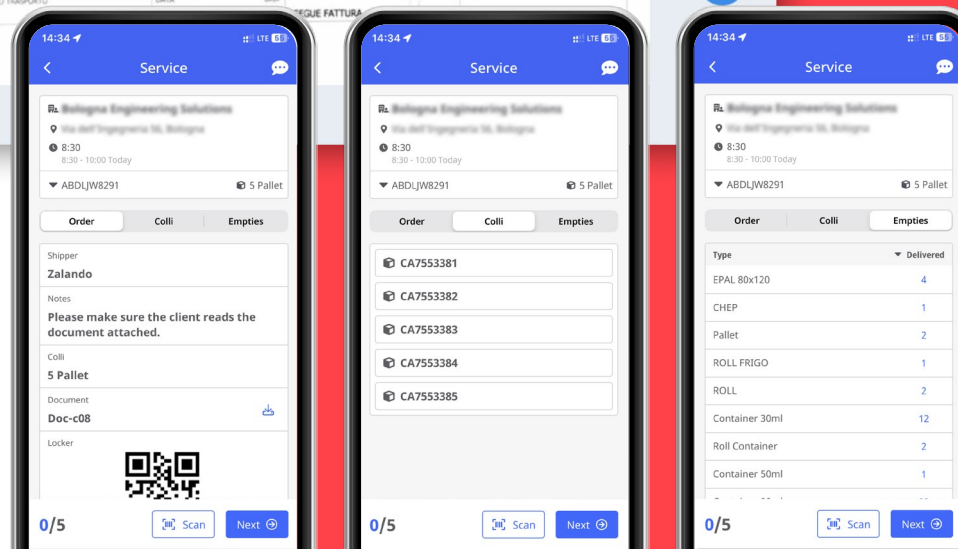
SEGUE FATTURA

14:34 LTE

Service

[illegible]
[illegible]
8:30
8:30 - 10:00 Today
ABDLJW8291 5 Pallet

Order Colli Empties

Shipper
Zalando

Notes
Please make sure the client reads the document attached.

Colli
5 Pallet

Document
Doc-c08

Locker

0/5 Scan Next

14:34 LTE

Service

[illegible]
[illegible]
8:30
8:30 - 10:00 Today
ABDLJW8291 5 Pallet

Order Colli Empties

CA7553381
CA7553382
CA7553383
CA7553384
CA7553385

0/5 Scan Next

14:34 LTE

Service

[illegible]
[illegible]
8:30
8:30 - 10:00 Today
ABDLJW8291 5 Pallet

Order Colli Empties

| Type | Delivered |
|---|---|
| EPAL 80x120 | 4 |
| CHEP | 1 |
| Pallet | 2 |
| ROLL FRIGO | 1 |
| ROLL | 2 |
| Container 30ml | 12 |
| Roll Container | 2 |
| Container 50ml | 1 |

0/5 Scan Next